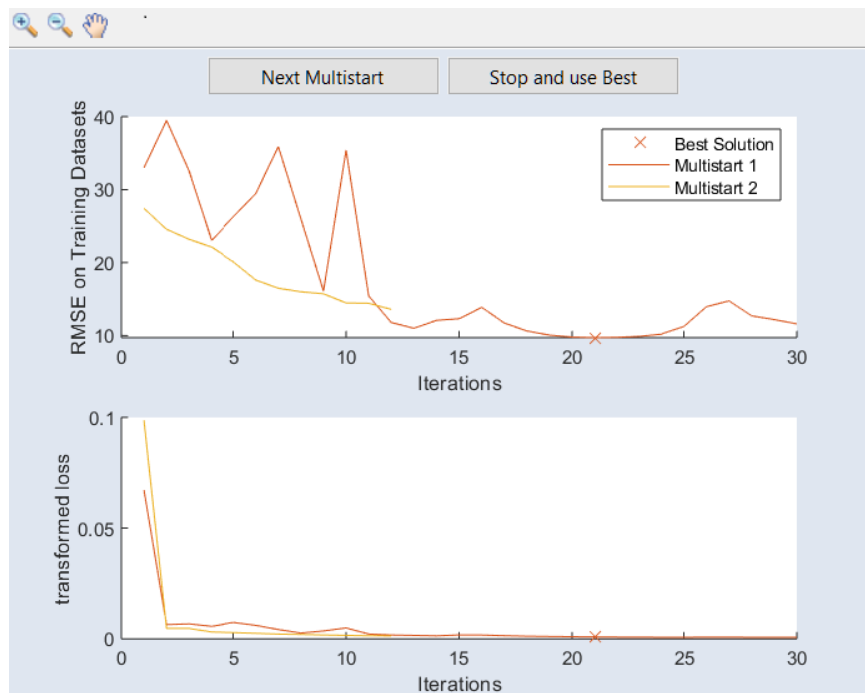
Next Multistart

Stop and use Best

RMSE on Training Datasets

40
30
20
10

0 5 10 15 20 25 30

Iterations

Best Solution
Multistart 1
Multistart 2

transformed loss

0.1
0.05
0

0 5 10 15 20 25 30

Iterations